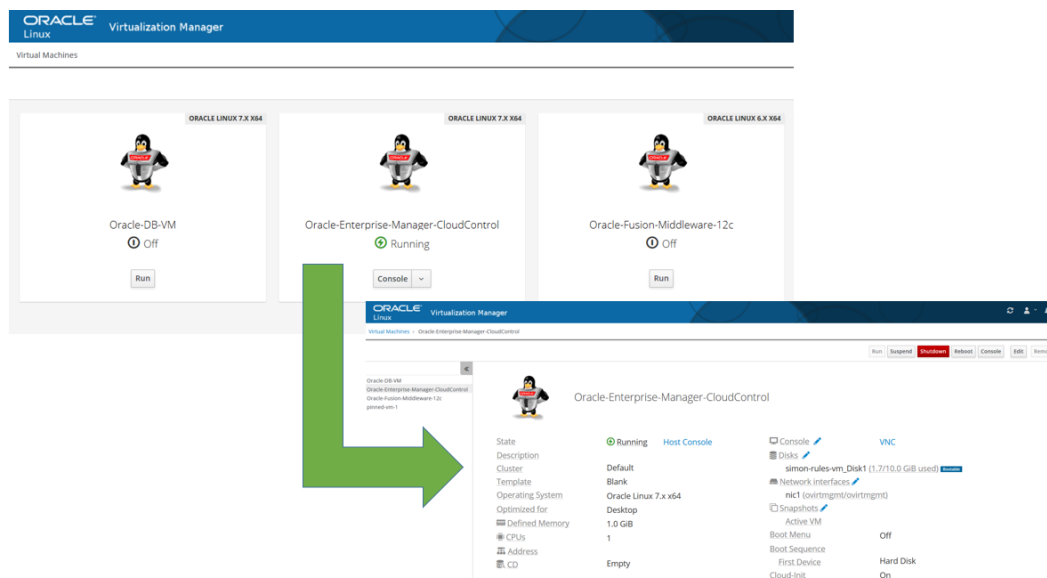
ORACLE Linux Virtualization Manager

Virtual Machines

ORACLE LINUX 7.X X64
Oracle-DB-VM
Off
Run

ORACLE LINUX 7.X X64
Oracle-Enterprise-Manager-CloudControl
Running
Console

ORACLE LINUX 6.X X64
Oracle-Fusion-Middleware-12c
Off
Run

ORACLE Linux Virtualization Manager

Virtual Machines › Oracle-Enterprise-Manager-CloudControl

Run Suspend Shutdown Reboot Console Edit Rem

Oracle-DB-VM
Oracle-Enterprise-Manager-CloudControl
Oracle-Fusion-Middleware-12c
pinned-vm-1

Oracle-Enterprise-Manager-CloudControl

State Running Host Console
Description
Cluster Default
Template Blank
Operating System Oracle Linux 7.x x64
Optimized for Desktop
Defined Memory 1.0 GiB
CPUs 1
Address
CD Empty

Console VNC
Disks
simon-rules-vm_Disk1 (1.7/10.0 GiB used) Bootable
Network interfaces
nic1 (ovirtmgmt/ovirtmgmt)
Snapshots
Active VM
Boot Menu Off
Boot Sequence
First Device Hard Disk
Cloud-Init On